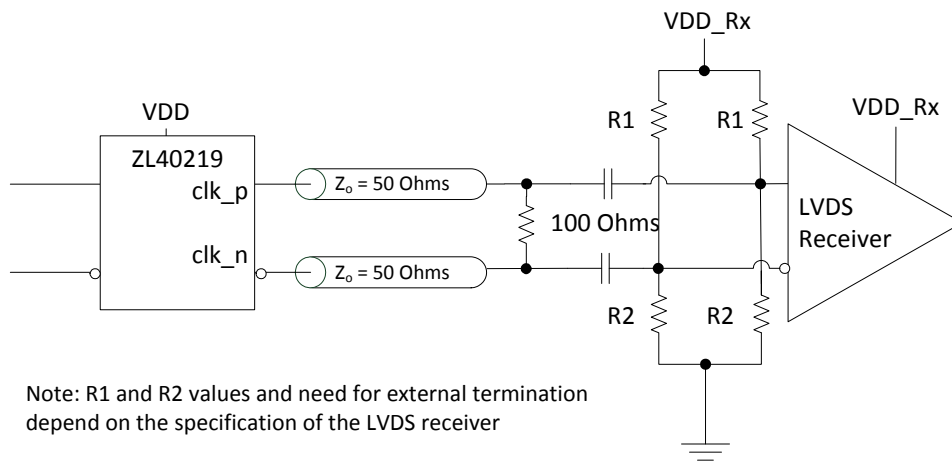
VDD_Rx

VDD

ZL40219

clk_p

clk_n

$Z_o$ = 50 Ohms

$Z_o$ = 50 Ohms

100 Ohms

R1

R1

VDD_Rx

LVDS Receiver

R2

R2

Note: R1 and R2 values and need for external termination depend on the specification of the LVDS receiver